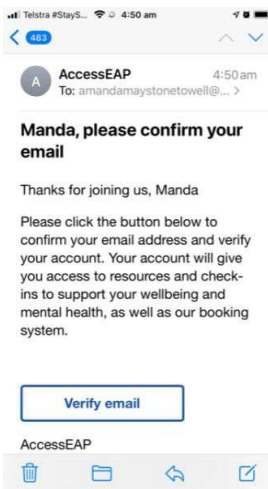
Telstra #StayS... 4:50 am

463

A

AccessEAP 4:50am
To: amandamaystonetowell@... >

Manda, please confirm your email

Thanks for joining us, Manda

Please click the button below to confirm your email address and verify your account. Your account will give you access to resources and check-ins to support your wellbeing and mental health, as well as our booking system.

Verify email

AccessEAP